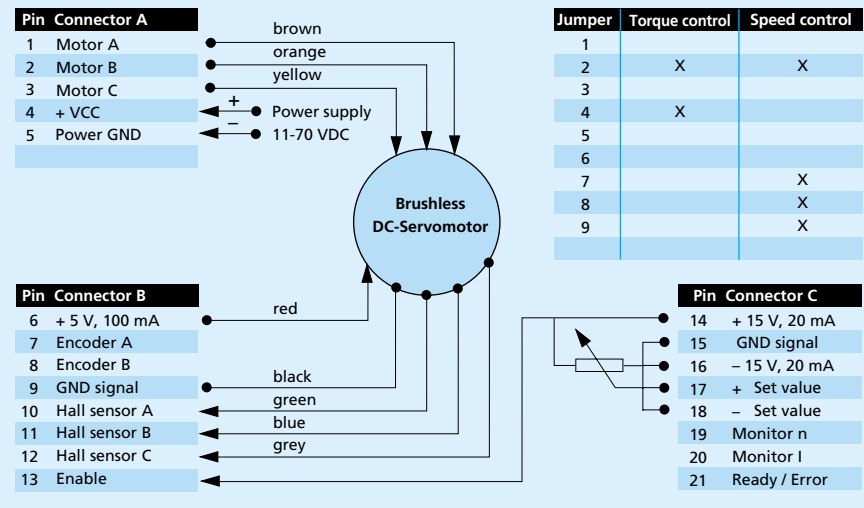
| Pin | Connector A |
|---|---|
| 1 | Motor A |
| 2 | Motor B |
| 3 | Motor C |
| 4 | + VCC |
| 5 | Power GND |

brown
orange
yellow
+
–
Power supply
11-70 VDC

| Jumper | Torque control | Speed control |
|---|---|---|
| 1 | | |
| 2 | X | X |
| 3 | | |
| 4 | X | |
| 5 | | |
| 6 | | |
| 7 | | X |
| 8 | | X |
| 9 | | X |

Brushless
DC-Servomotor

| Pin | Connector B |
|---|---|
| 6 | + 5 V, 100 mA |
| 7 | Encoder A |
| 8 | Encoder B |
| 9 | GND signal |
| 10 | Hall sensor A |
| 11 | Hall sensor B |
| 12 | Hall sensor C |
| 13 | Enable |

red
black
green
blue
grey

| Pin | Connector C |
|---|---|
| 14 | + 15 V, 20 mA |
| 15 | GND signal |
| 16 | – 15 V, 20 mA |
| 17 | + Set value |
| 18 | – Set value |
| 19 | Monitor n |
| 20 | Monitor I |
| 21 | Ready / Error |